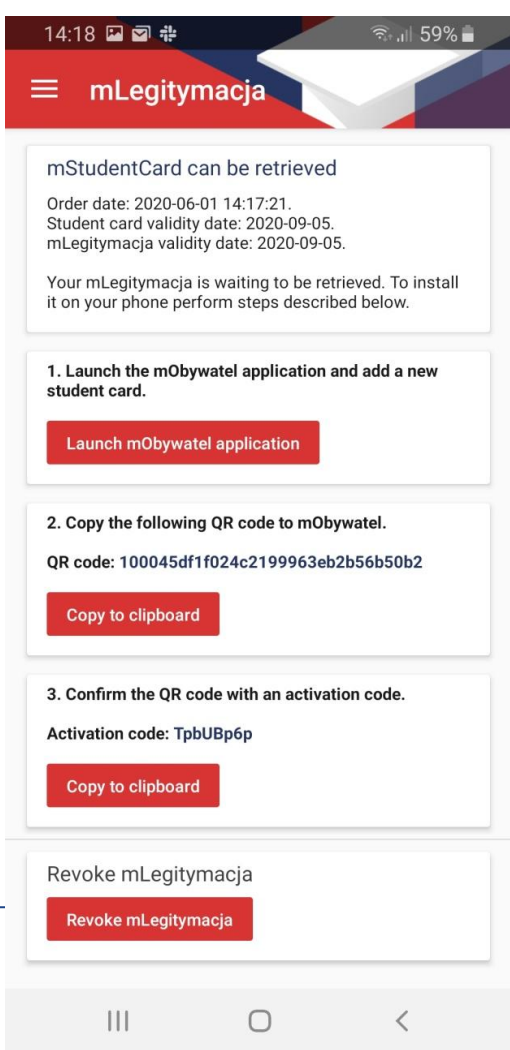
14:18 59%

mLegitymacja

mStudentCard can be retrieved

Order date: 2020-06-01 14:17:21.
Student card validity date: 2020-09-05.
mLegitymacja validity date: 2020-09-05.

Your mLegitymacja is waiting to be retrieved. To install it on your phone perform steps described below.

1. Launch the mObywatel application and add a new student card.

Launch mObywatel application

2. Copy the following QR code to mObywatel.

QR code: 100045df1f024c2199963eb2b56b50b2

Copy to clipboard

3. Confirm the QR code with an activation code.

Activation code: TpbUBp6p

Copy to clipboard

Revoke mLegitymacja

Revoke mLegitymacja